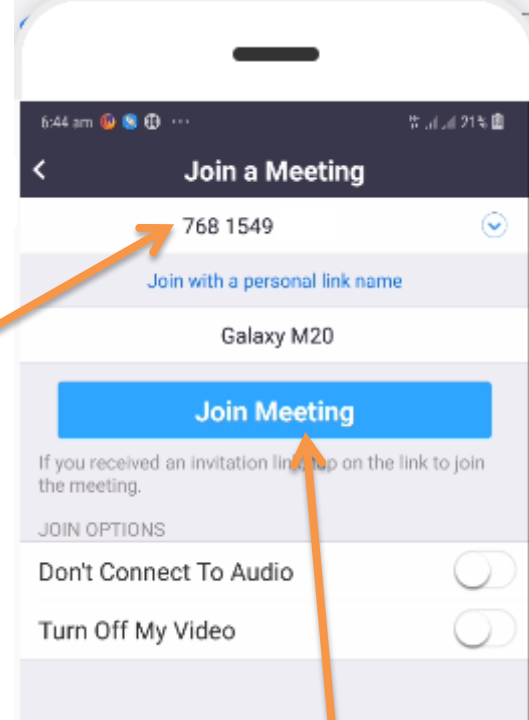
6:44 am ···

21%

Join a Meeting

768 1549

Join with a personal link name

Galaxy M20

Join Meeting

If you received an invitation link, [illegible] on the link to join the meeting.

JOIN OPTIONS

Don't Connect To Audio

Turn Off My Video